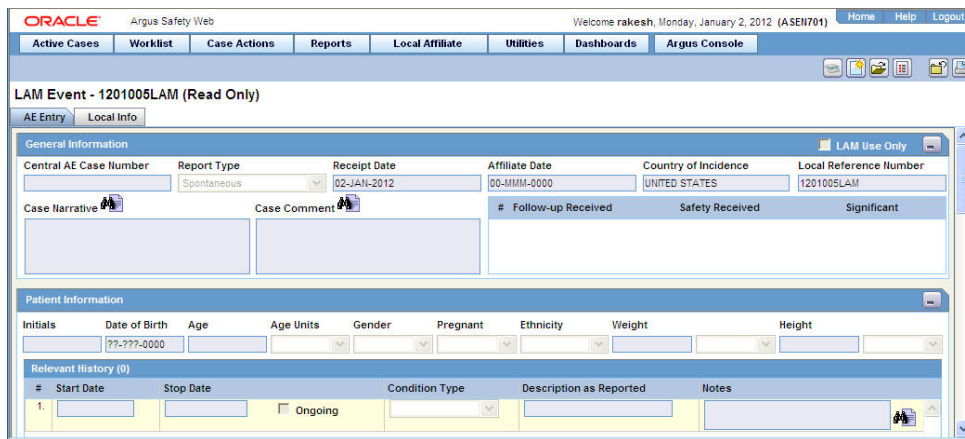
ORACLE Argus Safety Web

Welcome rakesh, Monday, January 2, 2012 (ASEN701)

Home Help Logout

Active Cases | Worklist | Case Actions | Reports | Local Affiliate | Utilities | Dashboards | Argus Console

LAM Event - 1201005LAM (Read Only)

AE Entry | Local Info

General Information

LAM Use Only

| Central AE Case Number | Report Type | Receipt Date | Affiliate Date | Country of Incidence | Local Reference Number |
|---|---|---|---|---|---|
| | Spontaneous | 02-JAN-2012 | 00-MMM-0000 | UNITED STATES | 1201005LAM |

Case Narrative

Case Comment

| # | Follow-up Received | Safety Received | Significant |
|---|---|---|---|

Patient Information

| Initials | Date of Birth | Age | Age Units | Gender | Pregnant | Ethnicity | Weight | Height |
|---|---|---|---|---|---|---|---|---|
| | ??-???-0000 | | | | | | | |

Relevant History (0)

| # | Start Date | Stop Date | | Condition Type | Description as Reported | Notes |
|---|---|---|---|---|---|---|
| 1. | | | Ongoing | | | |